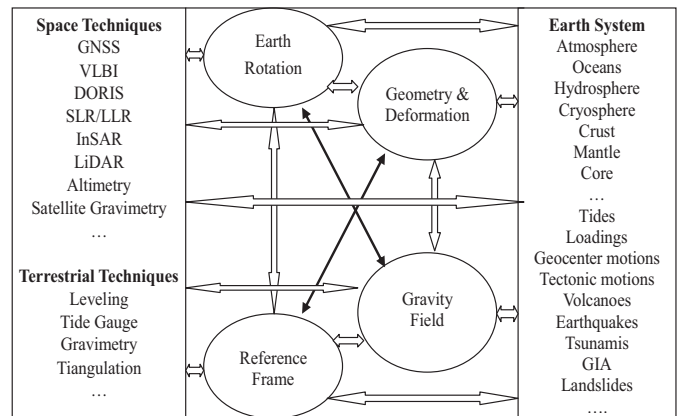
Space Techniques
GNSS
VLBI
DORIS
SLR/LLR
InSAR
LiDAR
Altimetry
Satellite Gravimetry
…

Terrestrial Techniques
Leveling
Tide Gauge
Gravimetry
Tiangulation
…

Earth Rotation

Geometry & Deformation

Gravity Field

Reference Frame

Earth System
Atmosphere
Oceans
Hydrosphere
Cryosphere
Crust
Mantle
Core
…
Tides
Loadings
Geocenter motions
Tectonic motions
Volcanoes
Earthquakes
Tsunamis
GIA
Landslides
….